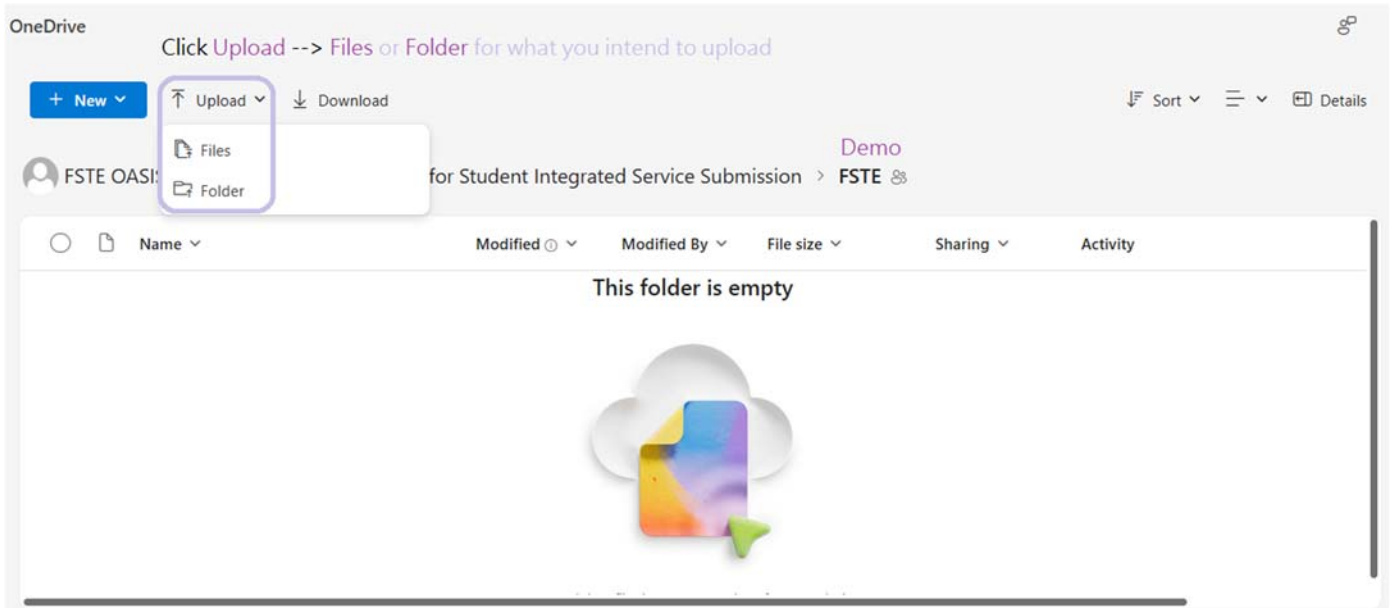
OneDrive

Click Upload --> Files or Folder for what you intend to upload

+ New

Upload

Download

Sort

Details

Files

Folder

Demo

FSTE OASI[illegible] for Student Integrated Service Submission > FSTE

Name

Modified

Modified By

File size

Sharing

Activity

This folder is empty